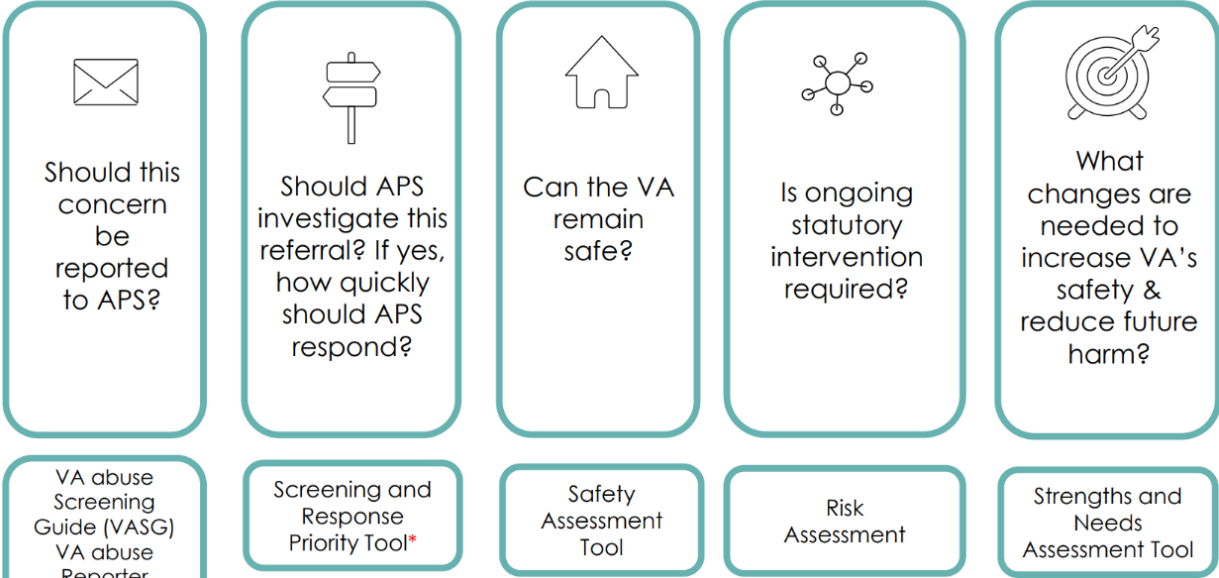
Should this concern be reported to APS?

Should APS investigate this referral? If yes, how quickly should APS respond?

Can the VA remain safe?

Is ongoing statutory intervention required?

What changes are needed to increase VA's safety & reduce future harm?

VA abuse Screening Guide (VASG) VA abuse Reporter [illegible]

Screening and Response Priority Tool*

Safety Assessment Tool

Risk Assessment

Strengths and Needs Assessment Tool